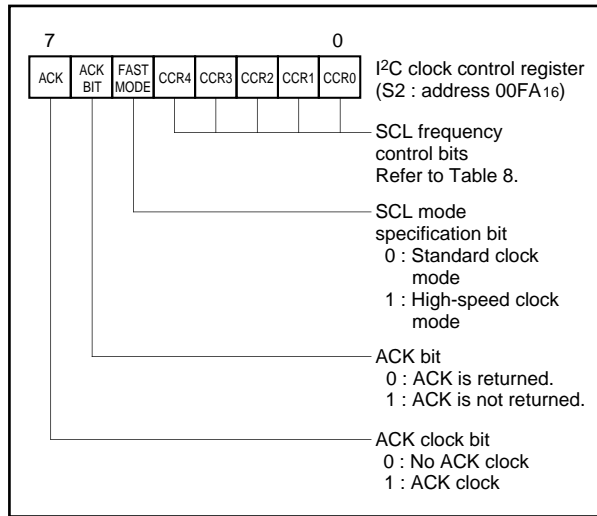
7 0

ACK | ACK BIT | FAST MODE | CCR4 | CCR3 | CCR2 | CCR1 | CCR0

I$^2$C clock control register (S2 : address 00FA$_{16}$)

SCL frequency control bits
Refer to Table 8.

SCL mode specification bit
0 : Standard clock mode
1 : High-speed clock mode

ACK bit
0 : ACK is returned.
1 : ACK is not returned.

ACK clock bit
0 : No ACK clock
1 : ACK clock